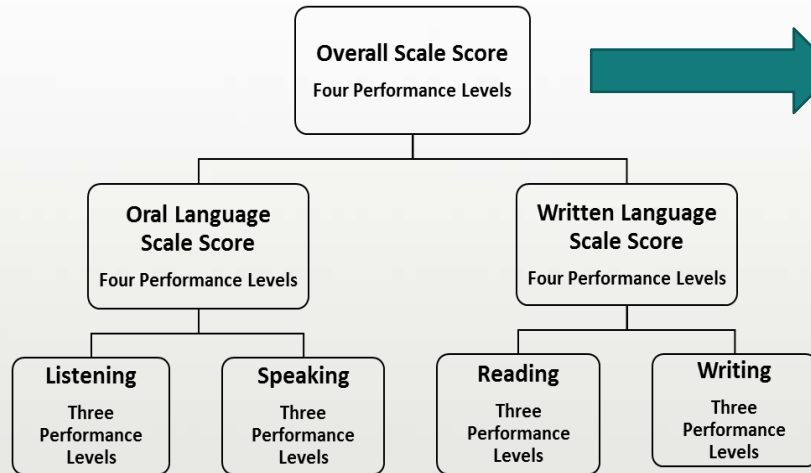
Overall Scale Score
Four Performance Levels

Oral Language Scale Score
Four Performance Levels

Written Language Scale Score
Four Performance Levels

Listening
Three Performance Levels

Speaking
Three Performance Levels

Reading
Three Performance Levels

Writing
Three Performance Levels